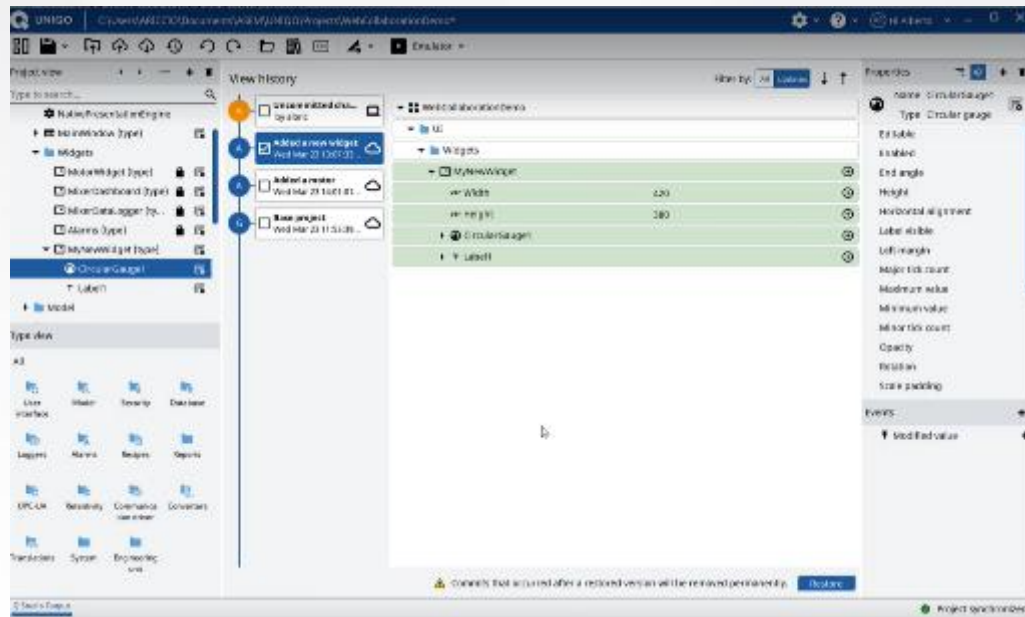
UNIGO C:\Users\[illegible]\Documents\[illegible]\Projects\WebCollaborationDemo\

Emulator

Project view

Type to search...

NativePresentationEngine
MainWindow (type)
Widgets
MotorWidget (type)
MotorDashboard (type)
MotorDataLogger (ty...
Alarms (type)
MyNewWidget (type)
CircularGauge1
Label1
Model

Type view

All

User interface
Model
Security
Database
Loggers
Alarms
Recipes
Reports
OPC-UA
Retentivity
Commands
Converters
Translations
System
Engineering

View history

Uncommitted cha...
by alberto

Added a new widget
Wed Mar 23 12:07:22 ...

Added a motor
Wed Mar 23 10:01:01...

Base project
Wed Mar 23 11:53:09...

Filter by: All Commits

WebCollaborationDemo
UI
Widgets
MyNewWidget
Width 220
Height 380
CircularGauge1
Label1

Commits that occurred after a restored version will be removed permanently. Restore

Properties

Name CircularGauge1
Type Circular gauge
Editable
Enabled
End angle
Height
Horizontal alignment
Label visible
Left margin
Major tick count
Maximum value
Minimum value
Minor tick count
Opacity
Rotation
Scale padding

Events

Modified value

Project synchronized